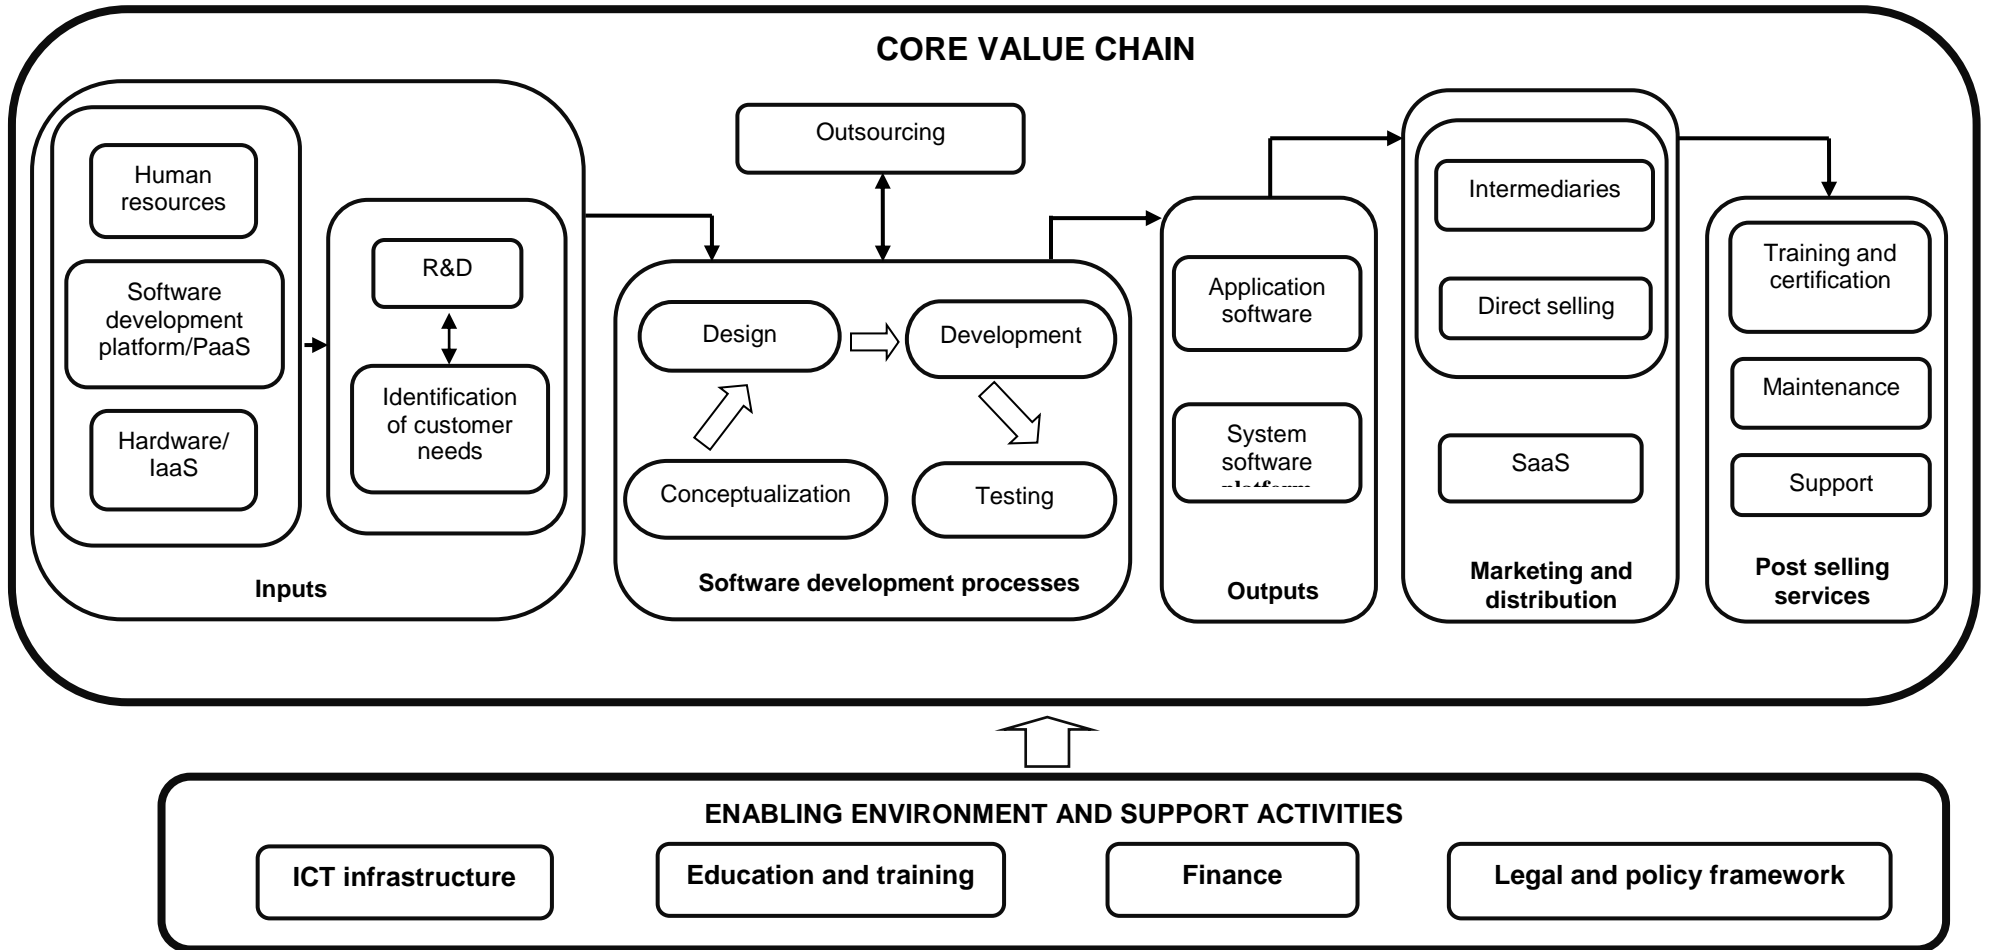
CORE VALUE CHAIN

Human resources

Software development platform/PaaS

Hardware/ IaaS

R&D

Identification of customer needs

Inputs

Outsourcing

Design

Development

Conceptualization

Testing

Software development processes

Application software

System software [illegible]

Outputs

Intermediaries

Direct selling

SaaS

Marketing and distribution

Training and certification

Maintenance

Support

Post selling services

ENABLING ENVIRONMENT AND SUPPORT ACTIVITIES

ICT infrastructure

Education and training

Finance

Legal and policy framework